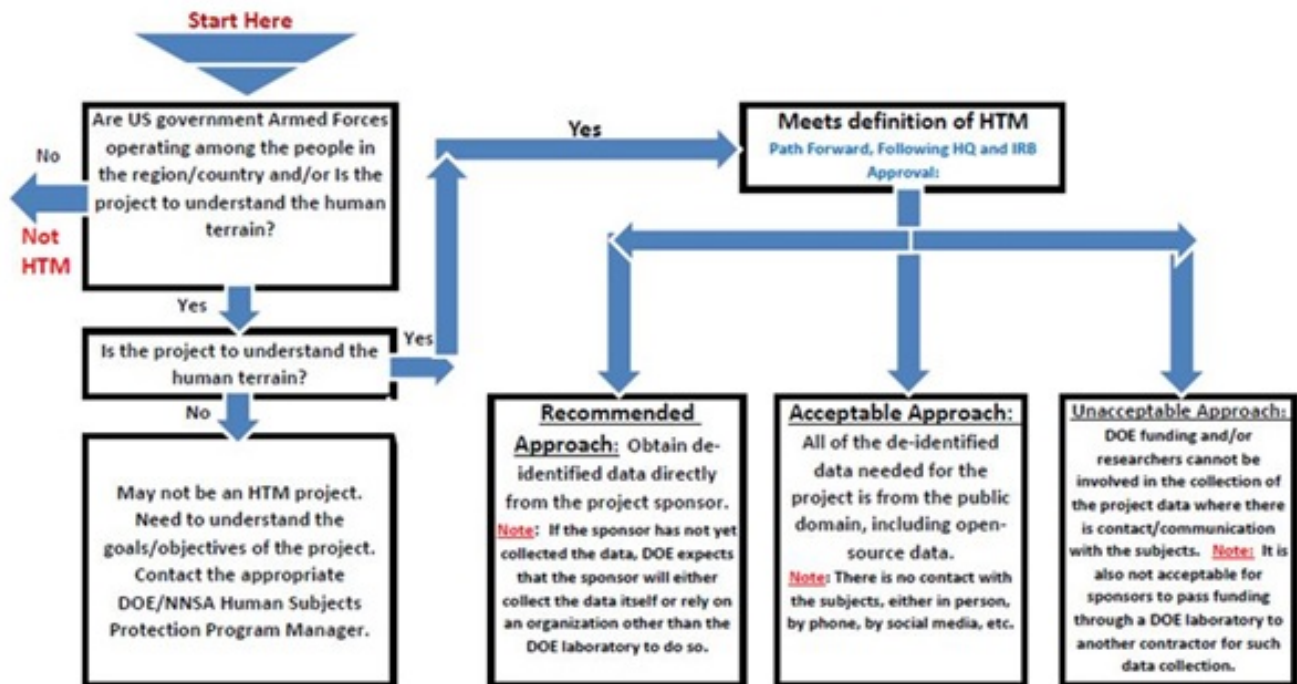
Start Here

Are US government Armed Forces operating among the people in the region/country and/or Is the project to understand the human terrain?

No

Not HTM

Yes

Is the project to understand the human terrain?

Yes

No

May not be an HTM project. Need to understand the goals/objectives of the project. Contact the appropriate DOE/NNSA Human Subjects Protection Program Manager.

Yes

Meets definition of HTM
Path Forward, Following HQ and IRB Approval:

Recommended Approach: Obtain de-identified data directly from the project sponsor.
Note: If the sponsor has not yet collected the data, DOE expects that the sponsor will either collect the data itself or rely on an organization other than the DOE laboratory to do so.

Acceptable Approach: All of the de-identified data needed for the project is from the public domain, including open-source data.
Note: There is no contact with the subjects, either in person, by phone, by social media, etc.

Unacceptable Approach: DOE funding and/or researchers cannot be involved in the collection of the project data where there is contact/communication with the subjects. Note: It is also not acceptable for sponsors to pass funding through a DOE laboratory to another contractor for such data collection.